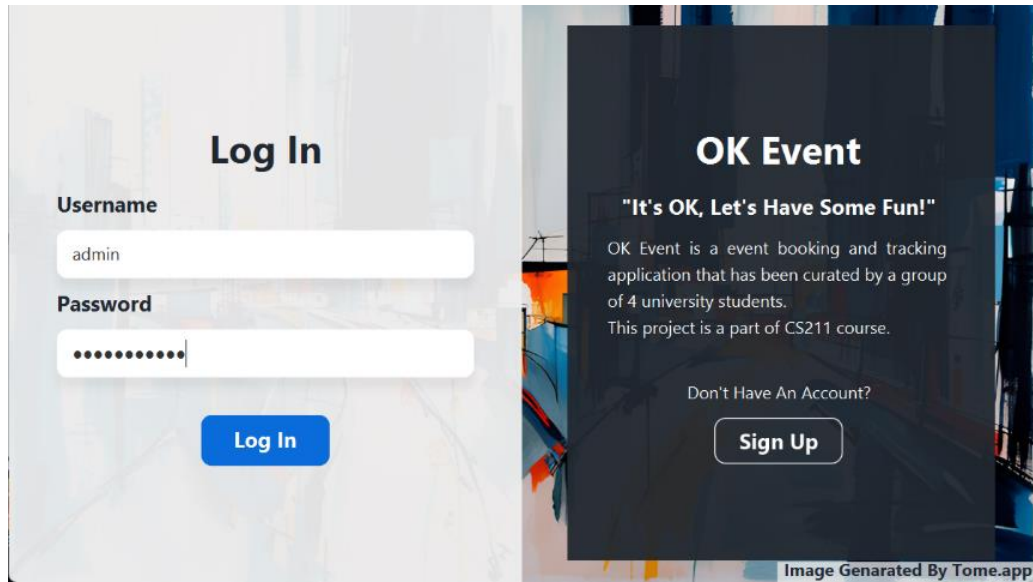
Log In

Username

admin

Password

•••••••••••

Log In

OK Event

"It's OK, Let's Have Some Fun!"

OK Event is a event booking and tracking application that has been curated by a group of 4 university students.
This project is a part of CS211 course.

Don't Have An Account?

Sign Up

Image Genarated By Tome.app